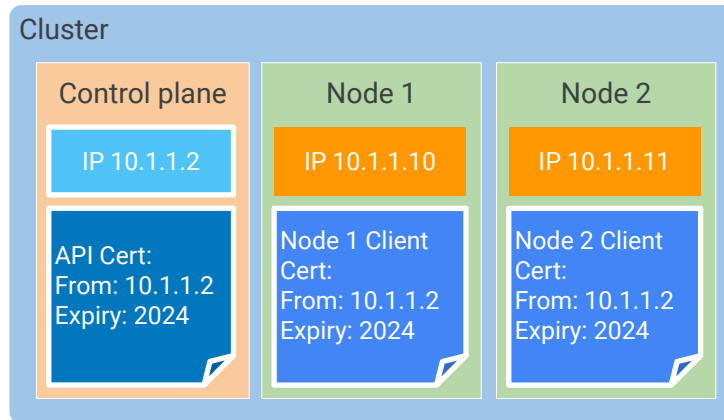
Cluster

Control plane

IP 10.1.1.2

API Cert:
From: 10.1.1.2
Expiry: 2024

Node 1

IP 10.1.1.10

Node 1 Client Cert:
From: 10.1.1.2
Expiry: 2024

Node 2

IP 10.1.1.11

Node 2 Client Cert:
From: 10.1.1.2
Expiry: 2024